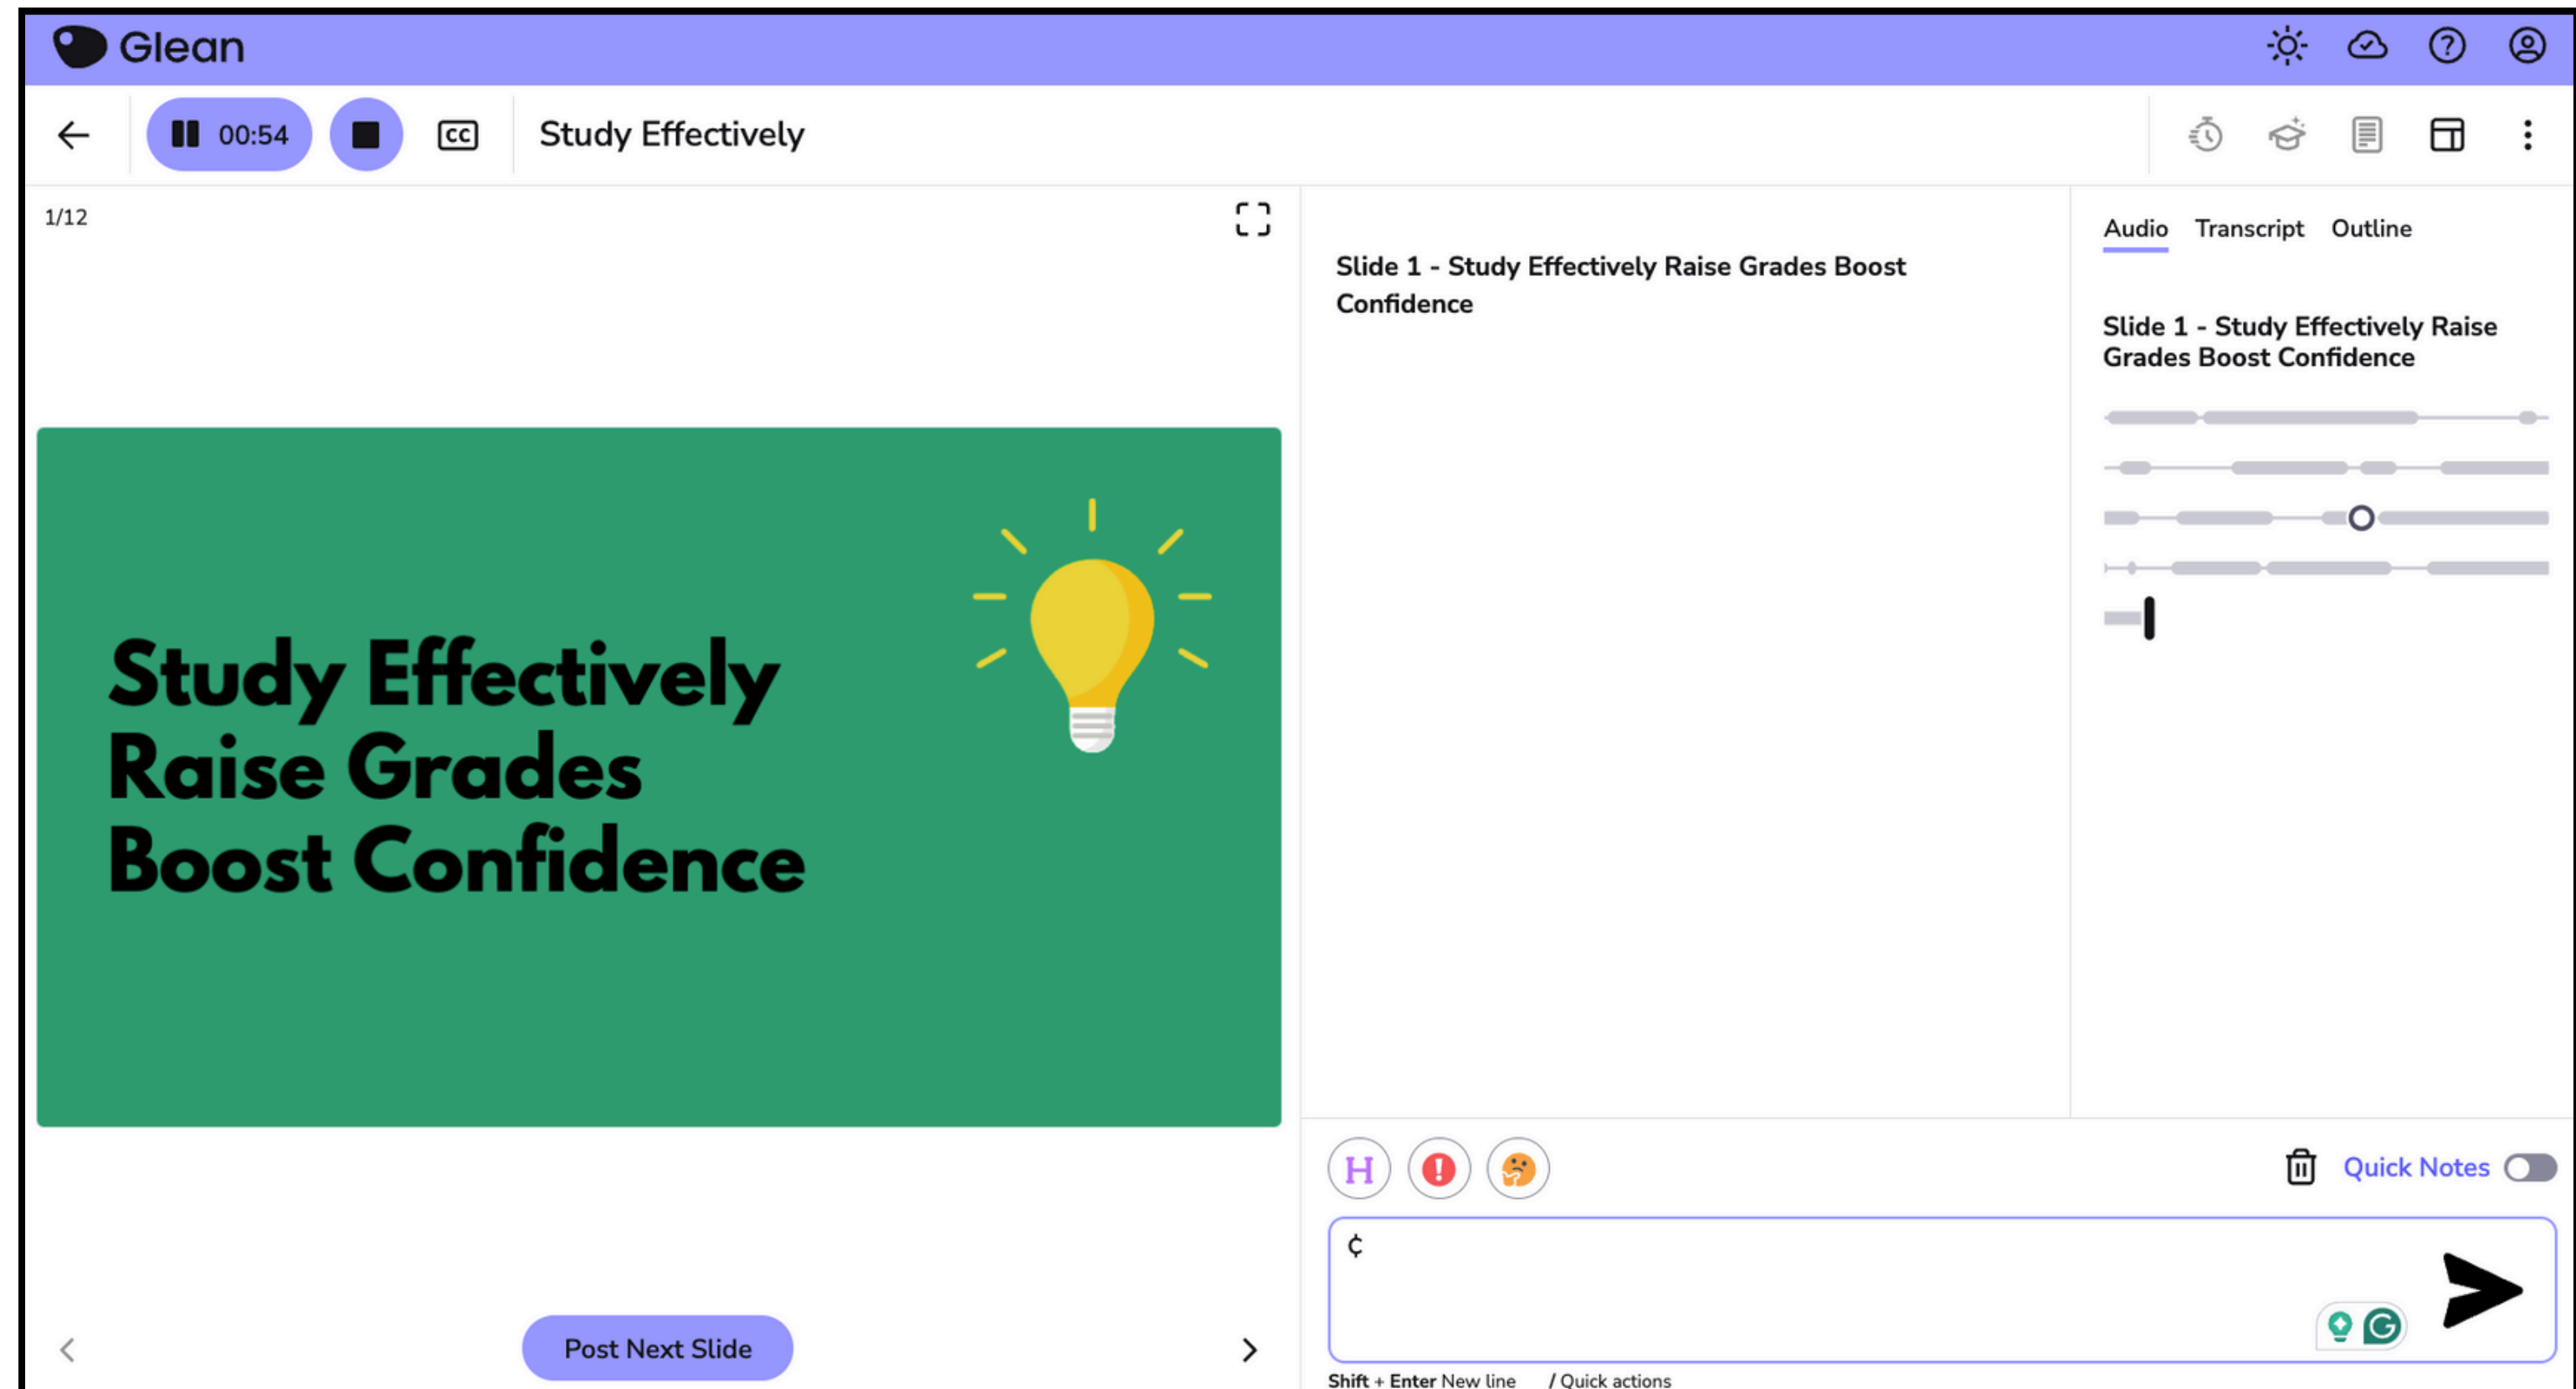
Glean

00:54

CC

Study Effectively

1/12

Study Effectively
Raise Grades
Boost Confidence

Post Next Slide

Slide 1 - Study Effectively Raise Grades Boost Confidence

Audio Transcript Outline

Slide 1 - Study Effectively Raise Grades Boost Confidence

H

Quick Notes

¢

Shift + Enter New line / Quick actions